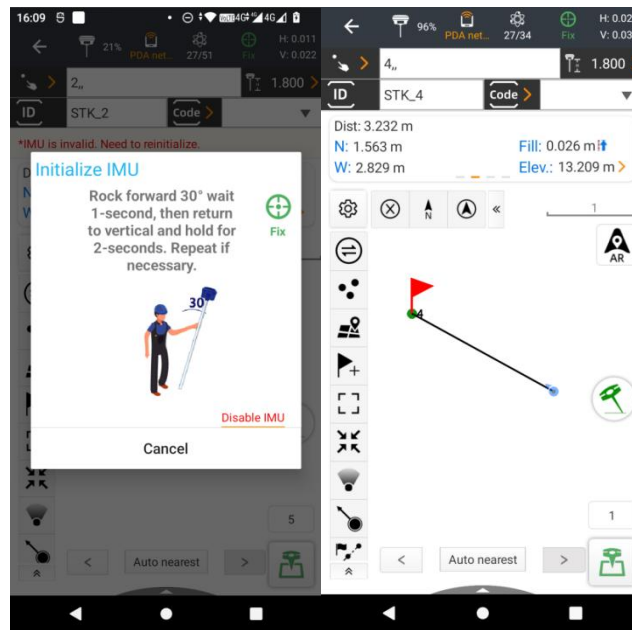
16:09

21%
PDA net...
27/51
Fix
H: 0.011
V: 0.022

2,,
1.800

ID
STK_2
Code

*IMU is invalid. Need to reinitialize.

Initialize IMU

Rock forward 30° wait 1-second, then return to vertical and hold for 2-seconds. Repeat if necessary.

Fix

30

Disable IMU

Cancel

5

<
Auto nearest
>

96%
PDA net...
27/34
Fix
H: 0.02
V: 0.03

4,,
1.800

ID
STK_4
Code

Dist: 3.232 m
N: 1.563 m
Fill: 0.026 m
W: 2.829 m
Elev.: 13.209 m

N

«

1

AR

4

1

<
Auto nearest
>